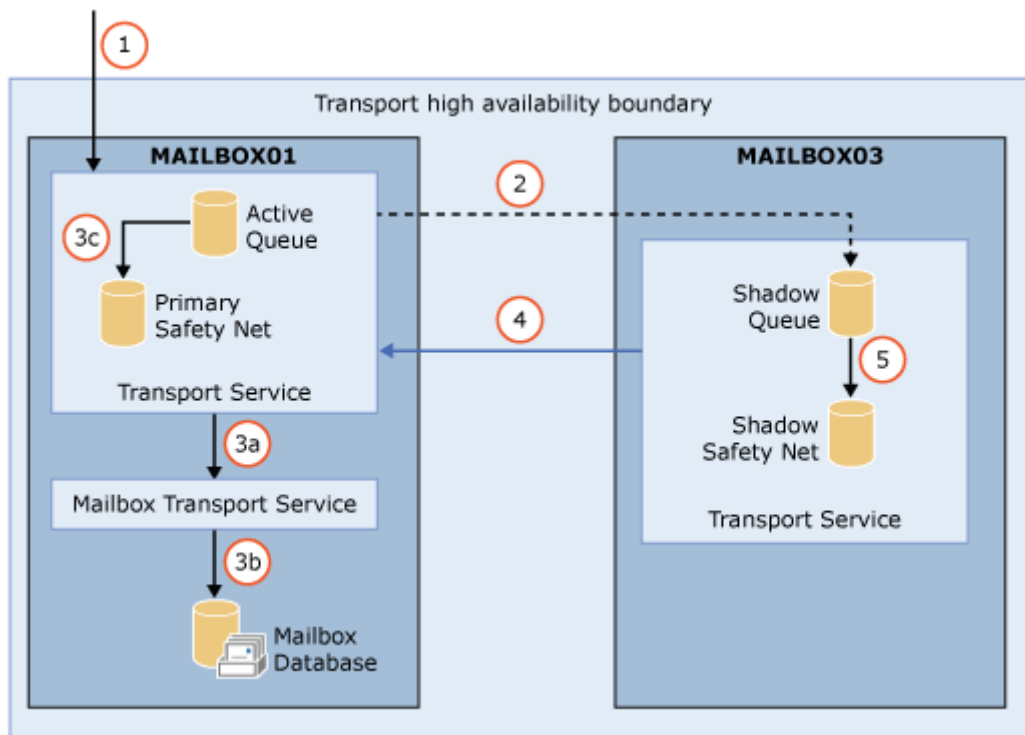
1

Transport high availability boundary

MAILBOX01

3c

Active Queue

Primary Safety Net

Transport Service

3a

Mailbox Transport Service

3b

Mailbox Database

2

4

MAILBOX03

Shadow Queue

5

Shadow Safety Net

Transport Service